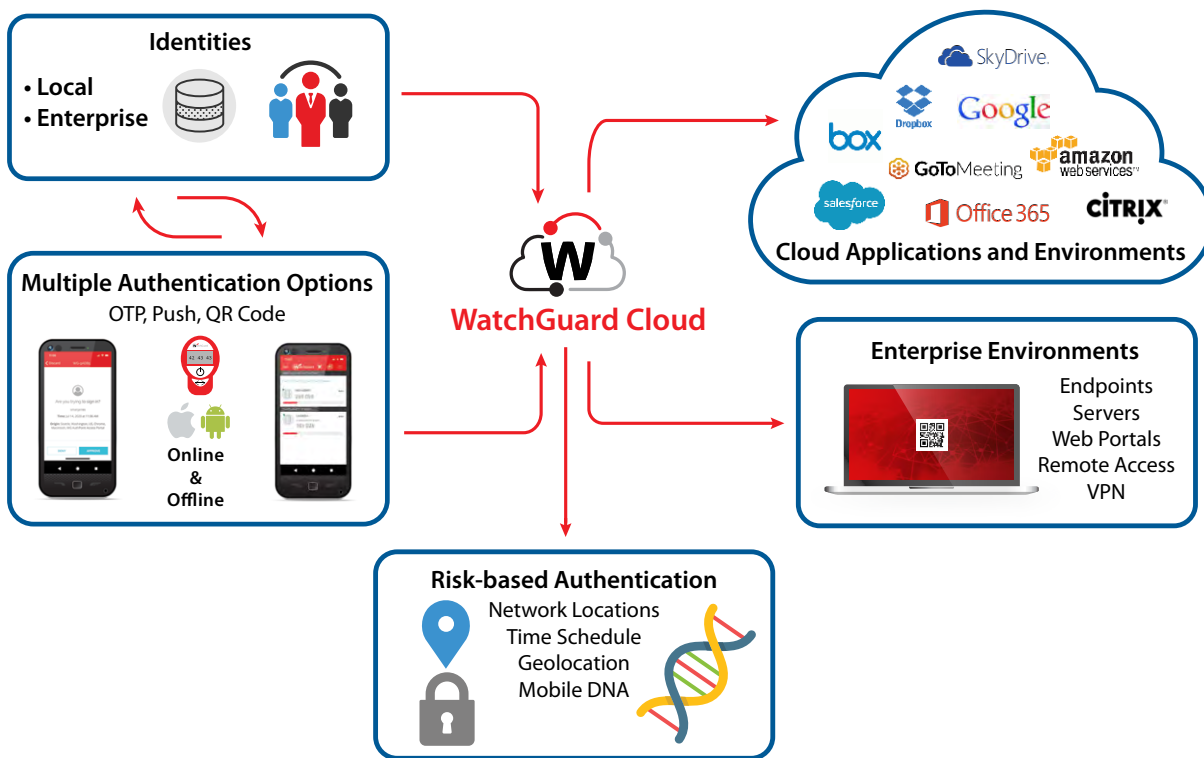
Identities
• Local
• Enterprise

Multiple Authentication Options
OTP, Push, QR Code

Online
&
Offline

WatchGuard Cloud

SkyDrive.
Dropbox
Google
box
GoToMeeting
amazon web services
salesforce
Office 365
CITRIX
Cloud Applications and Environments

Enterprise Environments
Endpoints
Servers
Web Portals
Remote Access
VPN

Risk-based Authentication
Network Locations
Time Schedule
Geolocation
Mobile DNA